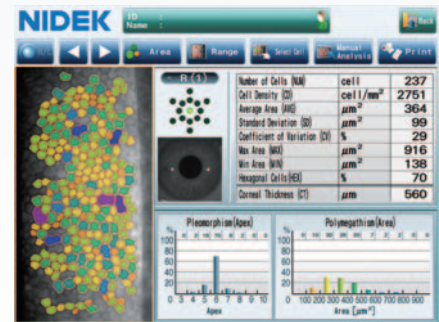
NIDEK

ID
Name

Back

Area
Range
Select Cell
Manual Analysis
Print

R (1)

| Number of Cells (NUM) | cell | 237 |
|---|---|---|
| Cell Density (CD) | cell/mm$^2$ | 2751 |
| Average Area (AVG) | $\mu m^2$ | 364 |
| Standard Deviation (SD) | $\mu m^2$ | 99 |
| Coefficient of Variation (CV) | % | 29 |
| Max Area (MAX) | $\mu m^2$ | 916 |
| Min Area (MIN) | $\mu m^2$ | 138 |
| Hexagonal Cells (HEX) | % | 70 |
| Corneal Thickness (CT) | $\mu m$ | 560 |

Pleomorphism(Apex)
%
100
80
60
40
20
0
0 3 4 5 6 7 8 9 10
Apex

Polymegathism(Area)
%
100
80
60
40
20
0
100 200 300 400 500 600 700 800 900
Area [$\mu m^2$]